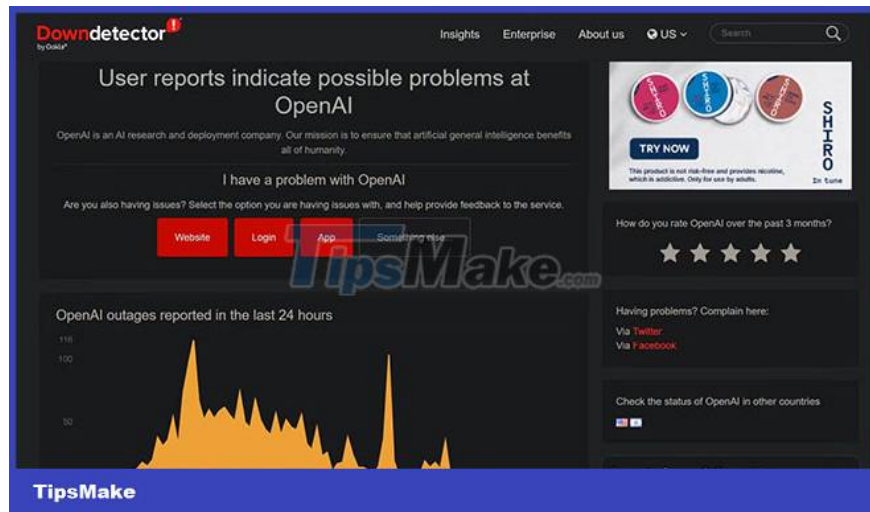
Downdetector by Ookla

Insights Enterprise About us US Search

User reports indicate possible problems at OpenAI

OpenAI is an AI research and deployment company. Our mission is to ensure that artificial general intelligence benefits all of humanity.

I have a problem with OpenAI

Are you also having issues? Select the option you are having issues with, and help provide feedback to the service.

Website Login App Something else

TipsMake.com

OpenAI outages reported in the last 24 hours

115
100
50

SHIRO SHIRO SHIRO
TRY NOW
This product is not risk-free and provides nicotine, which is addictive. Only for use by adults.
SHIRO In tune

How do you rate OpenAI over the past 3 months?

Having problems? Complain here:
Via Twitter
Via Facebook

Check the status of OpenAI in other countries

TipsMake